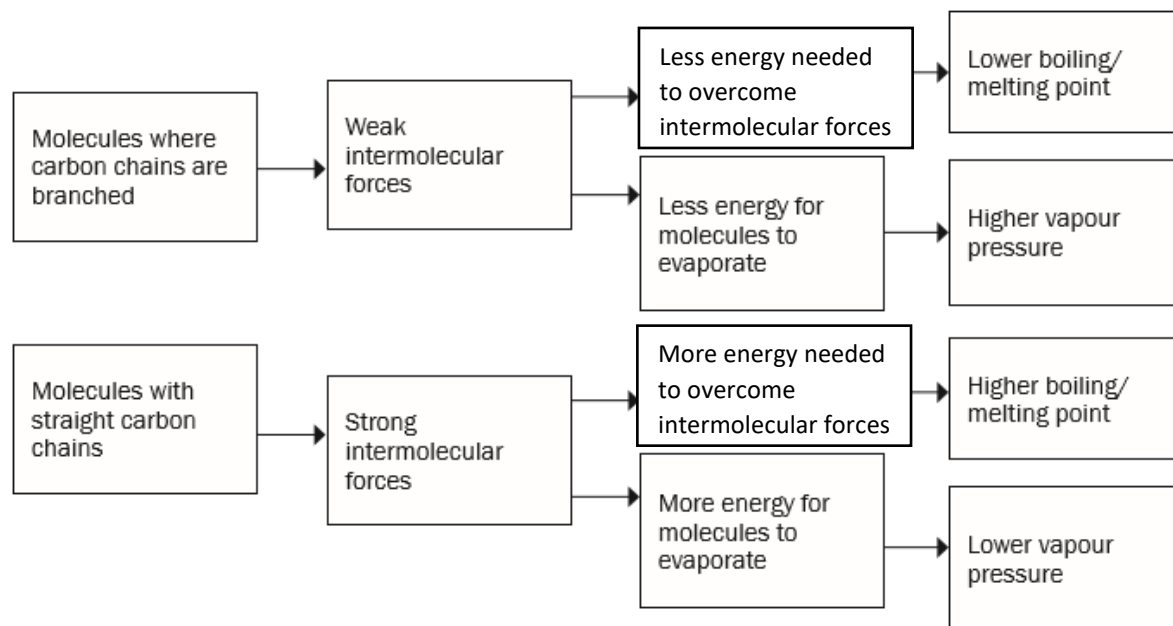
Molecules where carbon chains are branched

Weak intermolecular forces

Less energy needed to overcome intermolecular forces

Lower boiling/ melting point

Less energy for molecules to evaporate

Higher vapour pressure

Molecules with straight carbon chains

Strong intermolecular forces

More energy needed to overcome intermolecular forces

Higher boiling/ melting point

More energy for molecules to evaporate

Lower vapour pressure